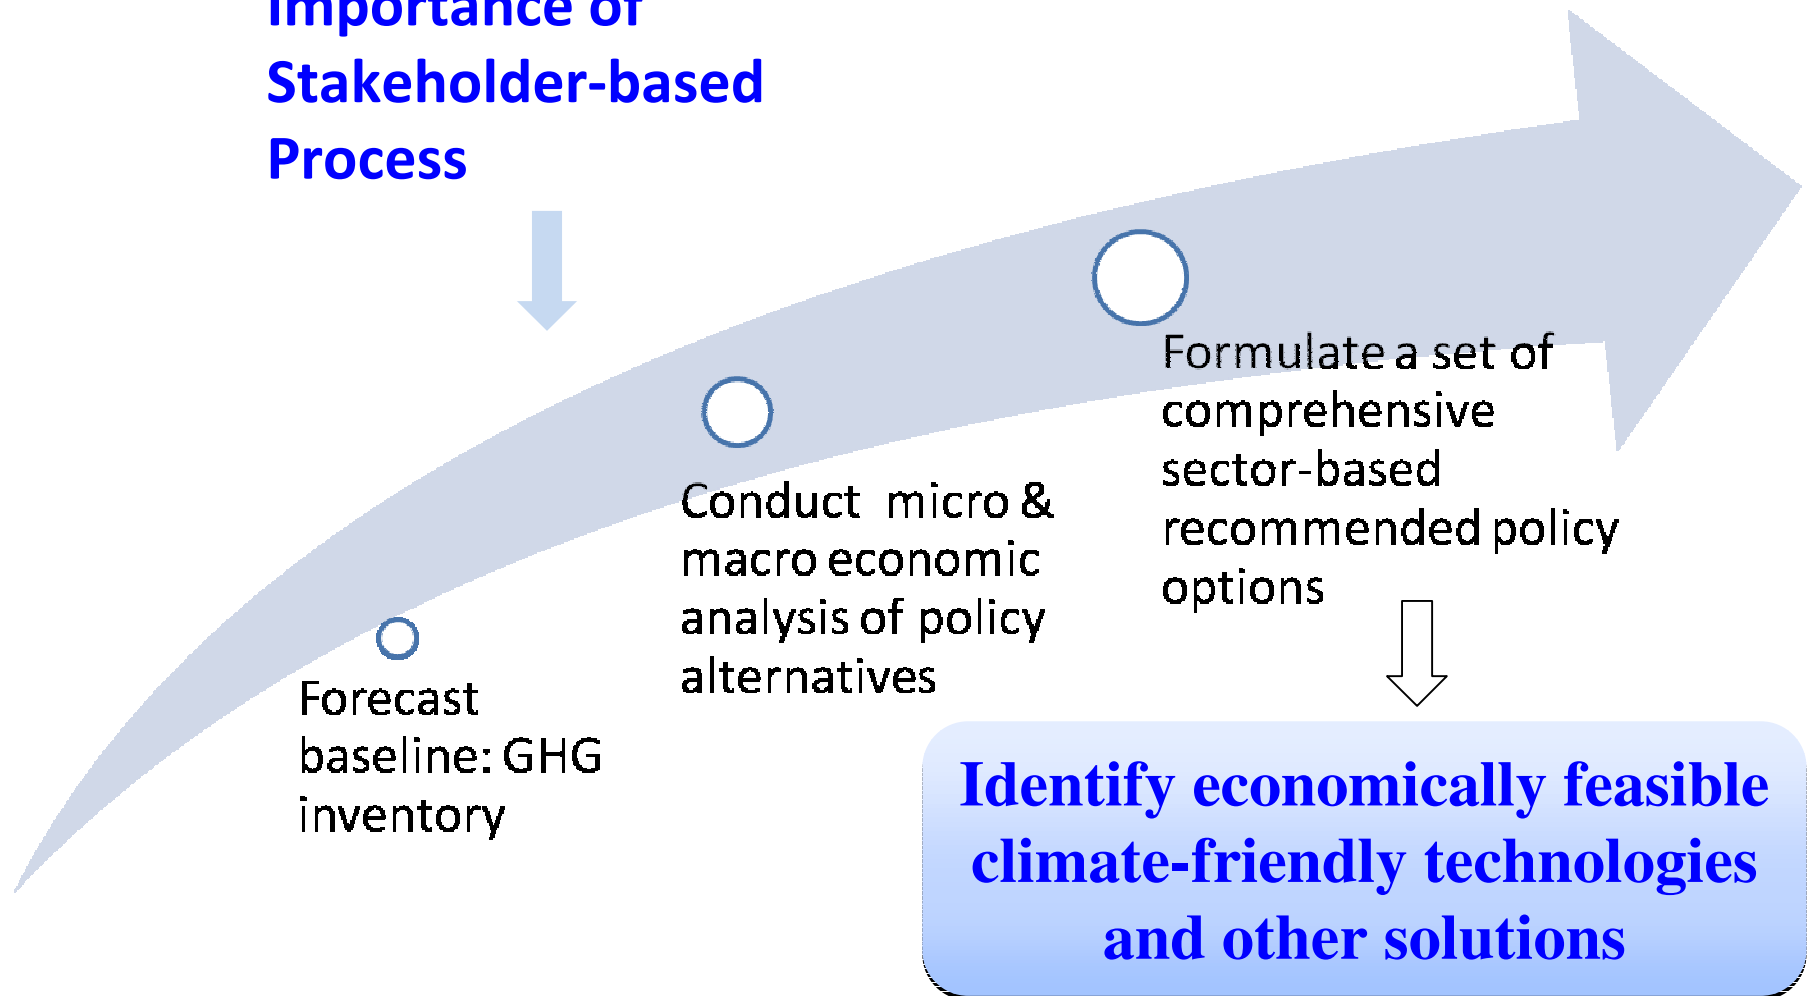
Importance of Stakeholder-based Process

Forecast baseline: GHG inventory

Conduct micro & macro economic analysis of policy alternatives

Formulate a set of comprehensive sector-based recommended policy options

Identify economically feasible climate-friendly technologies and other solutions